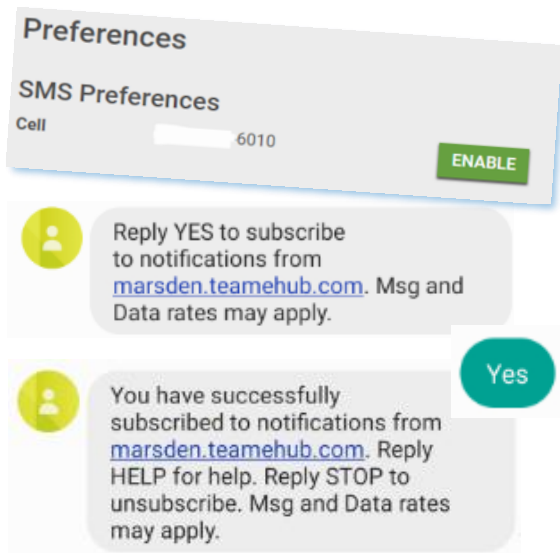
Preferences

SMS Preferences

Cell

6010

ENABLE

Reply YES to subscribe to notifications from marsden.teamehub.com. Msg and Data rates may apply.

Yes

You have successfully subscribed to notifications from marsden.teamehub.com. Reply HELP for help. Reply STOP to unsubscribe. Msg and Data rates may apply.